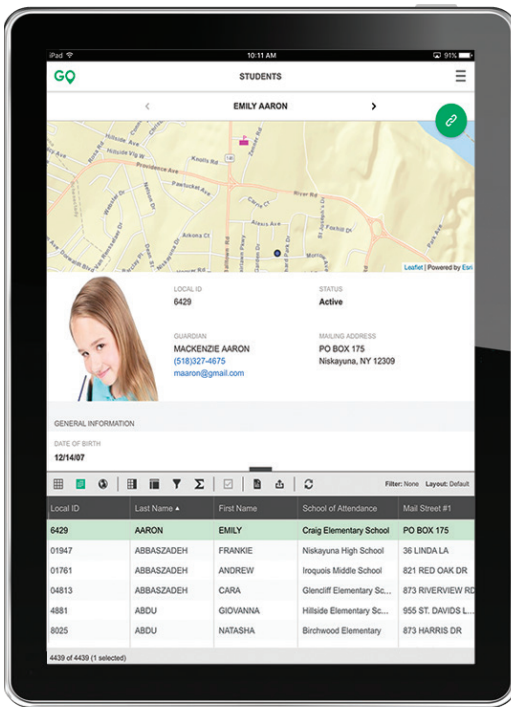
iPad 10:11 AM 91%

GO

STUDENTS

‹ EMILY AARON ›

Hillside Ave
Rosa Rd
Vly Rd
Providence Ave
Pawtucket Ave
Koolis Rd
River Rd
Alexis Ave
Folkrill Dr
Arkona Ct
Valencia Dr

Leaflet | Powered by Esri

LOCAL ID
6429

STATUS
Active

GUARDIAN
MACKENZIE AARON
(518)327-4675
maaron@gmail.com

MAILING ADDRESS
PO BOX 175
Niskayuna, NY 12309

GENERAL INFORMATION

DATE OF BIRTH
12/14/07

Filter: None Layout: Default

| Local ID | Last Name ▲ | First Name | School of Attendance | Mail Street #1 |
|---|---|---|---|---|
| 6429 | AARON | EMILY | Craig Elementary School | PO BOX 175 |
| 01947 | ABBASZADEH | FRANKIE | Niskayuna High School | 36 LINDA LA |
| 01761 | ABBASZADEH | ANDREW | Iroquois Middle School | 821 RED OAK DR |
| 04813 | ABBASZADEH | CARA | Glencliff Elementary Sc... | 873 RIVERVIEW RD |
| 4881 | ABDU | GIOVANNA | Hillside Elementary Sc... | 955 ST. DAVIDS L... |
| 8025 | ABDU | NATASHA | Birchwood Elementary | 873 HARRIS DR |

4439 of 4439 (1 selected)